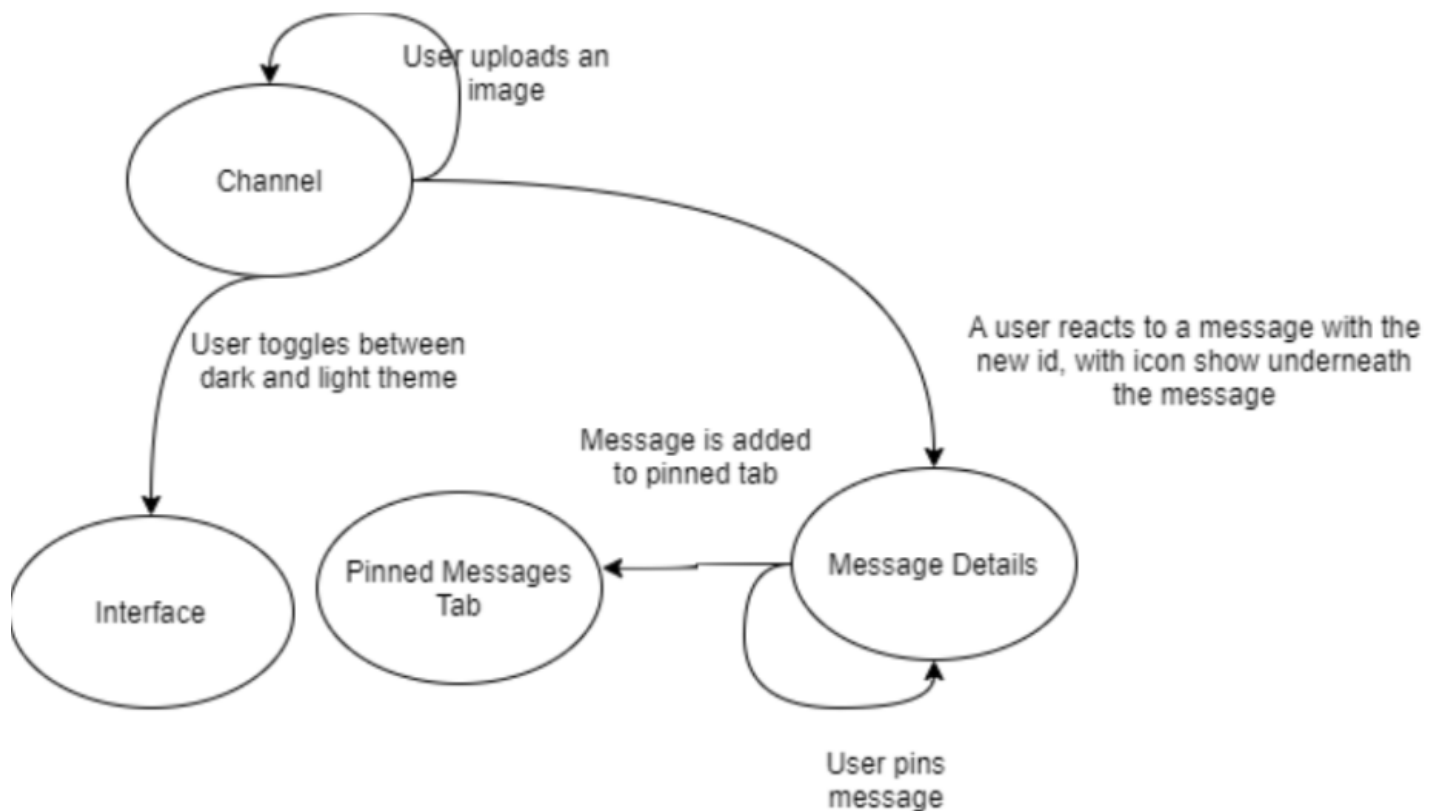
User uploads an image

Channel

A user reacts to a message with the new id, with icon show underneath the message

User toggles between dark and light theme

Message is added to pinned tab

Interface

Pinned Messages Tab

Message Details

User pins message